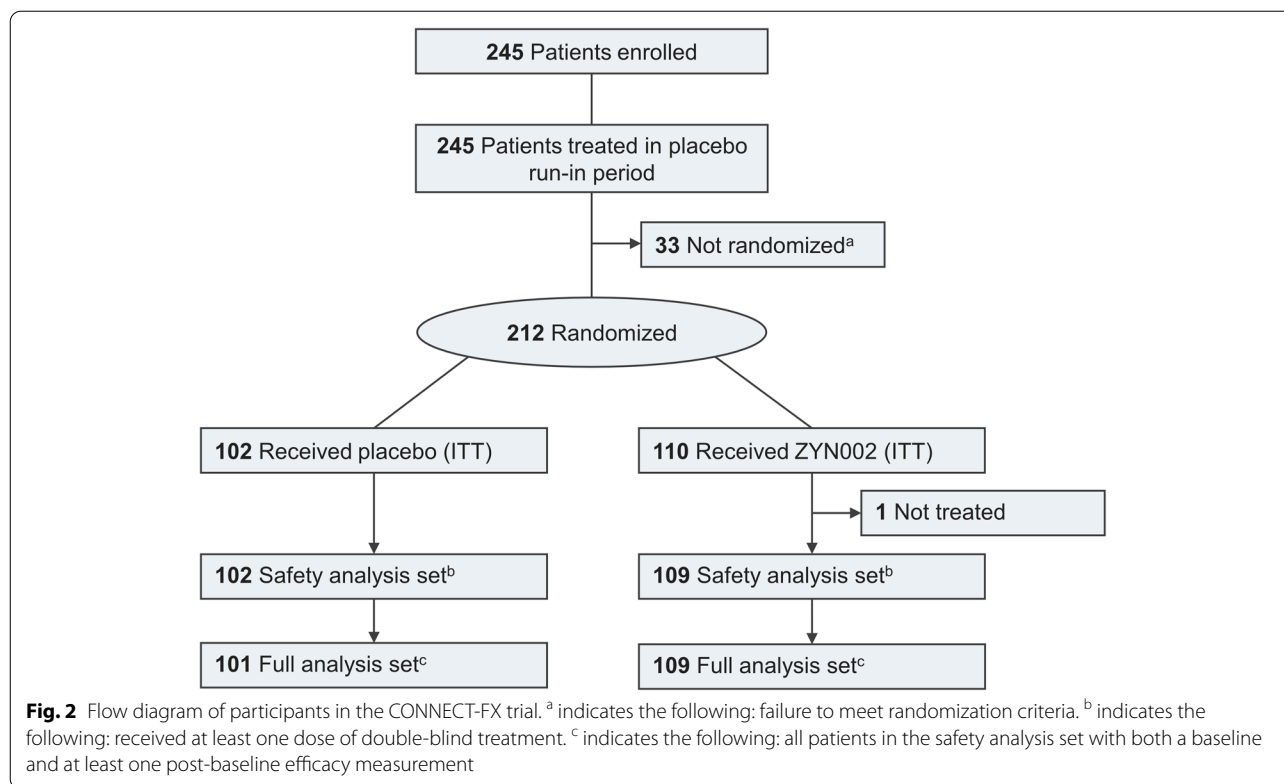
**245** Patients enrolled

**245** Patients treated in placebo run-in period

**33** Not randomized$^{a}$

**212** Randomized

**102** Received placebo (ITT)

**110** Received ZYN002 (ITT)

**1** Not treated

**102** Safety analysis set$^{b}$

**109** Safety analysis set$^{b}$

**101** Full analysis set$^{c}$

**109** Full analysis set$^{c}$

**Fig. 2** Flow diagram of participants in the CONNECT-FX trial. $^{a}$ indicates the following: failure to meet randomization criteria. $^{b}$ indicates the following: received at least one dose of double-blind treatment. $^{c}$ indicates the following: all patients in the safety analysis set with both a baseline and at least one post-baseline efficacy measurement